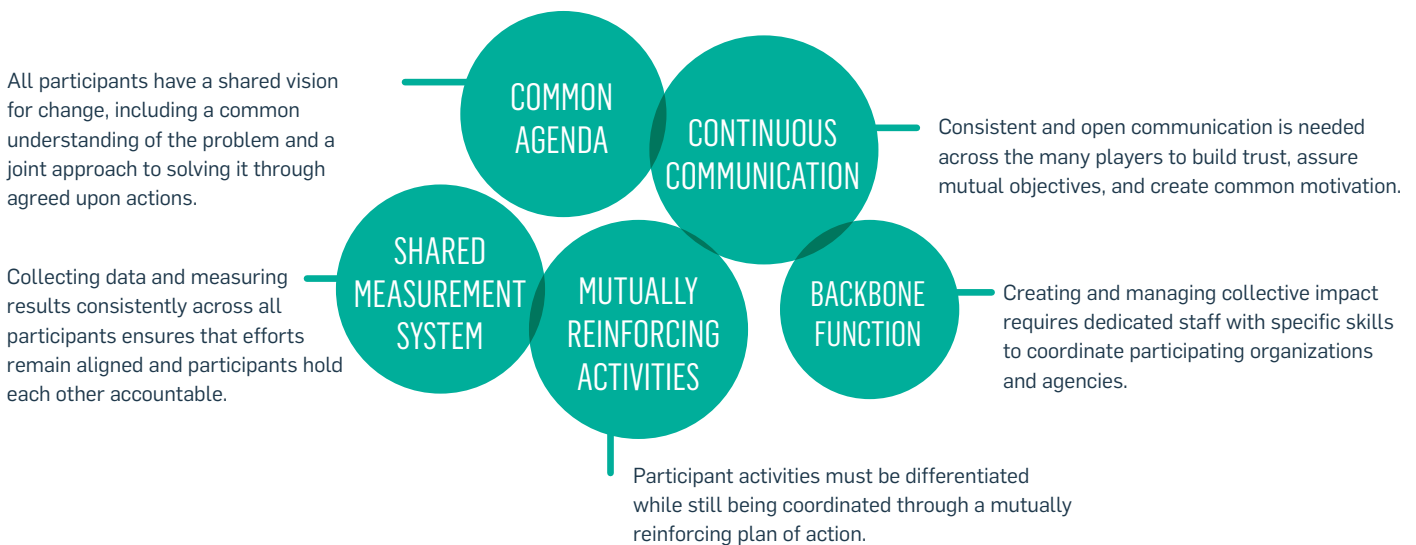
All participants have a shared vision for change, including a common understanding of the problem and a joint approach to solving it through agreed upon actions.

COMMON AGENDA

CONTINUOUS COMMUNICATION

Consistent and open communication is needed across the many players to build trust, assure mutual objectives, and create common motivation.

SHARED MEASUREMENT SYSTEM

Collecting data and measuring results consistently across all participants ensures that efforts remain aligned and participants hold each other accountable.

MUTUALLY REINFORCING ACTIVITIES

BACKBONE FUNCTION

Creating and managing collective impact requires dedicated staff with specific skills to coordinate participating organizations and agencies.

Participant activities must be differentiated while still being coordinated through a mutually reinforcing plan of action.